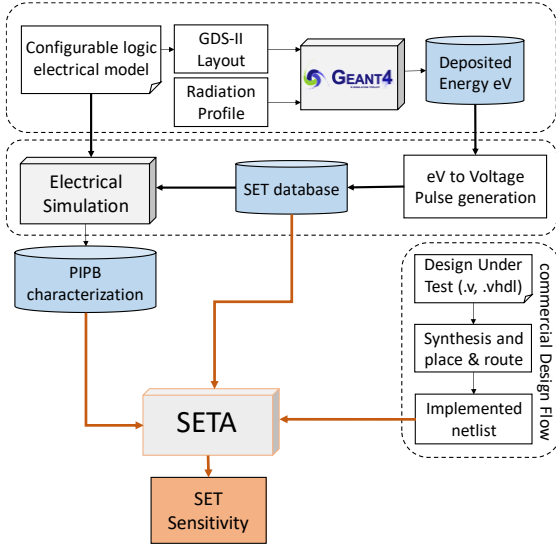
Configurable logic electrical model

GDS-II Layout

Radiation Profile

GEANT4

Deposited Energy eV

Electrical Simulation

SET database

eV to Voltage Pulse generation

PIPB characterization

Design Under Test (.v, .vhdl)

Synthesis and place & route

Implemented netlist

commercial Design Flow

SETA

SET Sensitivity